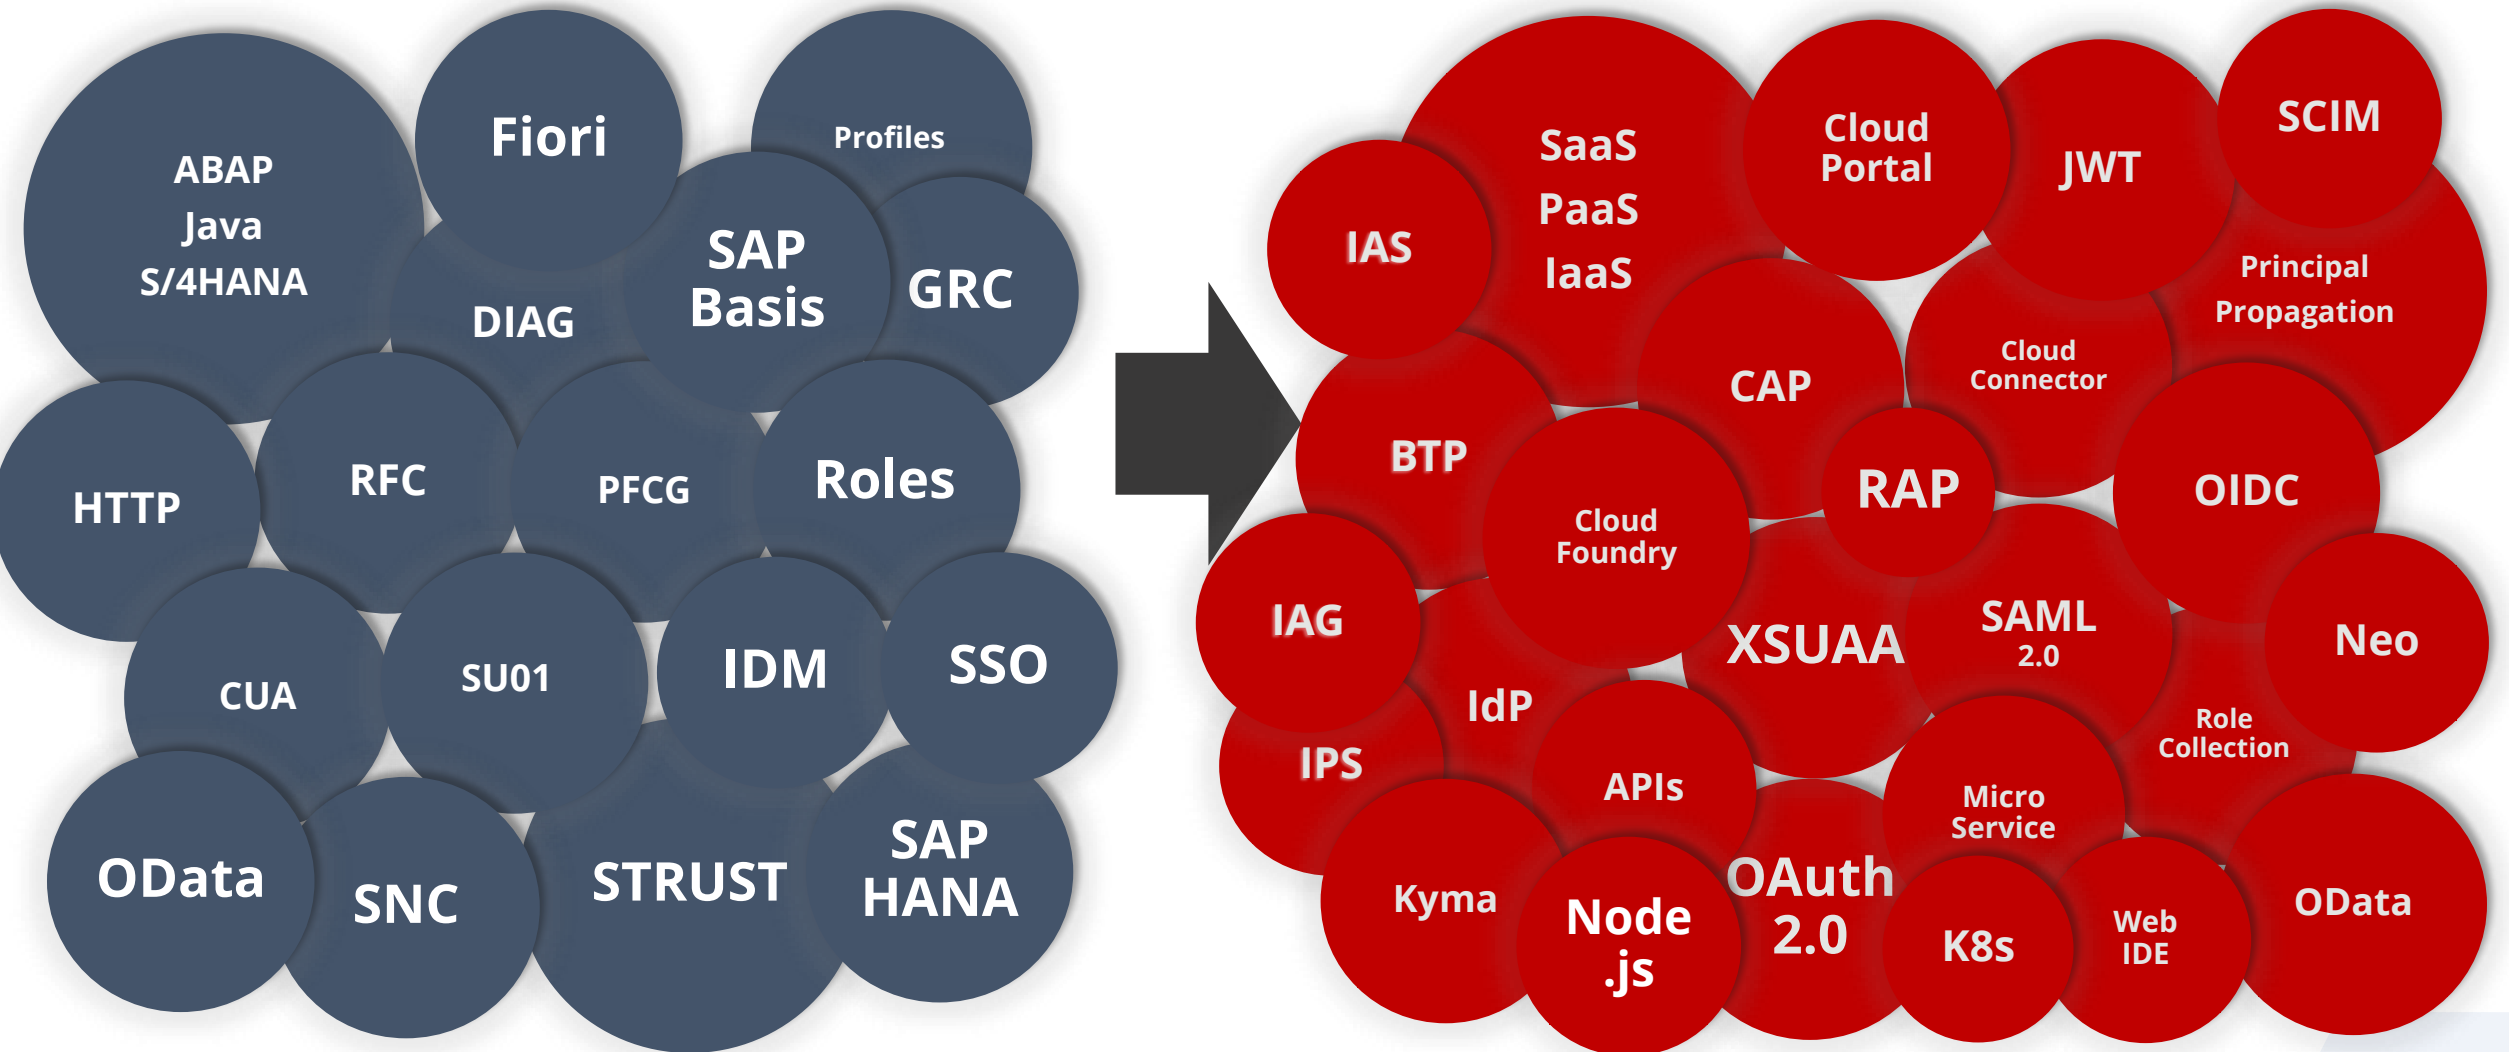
ABAP
Java
S/4HANA

Fiori

Profiles

DIAG

SAP Basis

GRC

HTTP

RFC

PFCG

Roles

CUA

SU01

IDM

SSO

OData

SNC

STRUST

SAP HANA

SaaS
PaaS
IaaS

Cloud Portal

JWT

SCIM

IAS

Principal Propagation

CAP

Cloud Connector

BTP

Cloud Foundry

RAP

OIDC

IAG

XSUAA

SAML 2.0

Neo

IdP

IPS

APIs

Micro Service

Role Collection

Kyma

Node .js

OAuth 2.0

K8s

Web IDE

OData